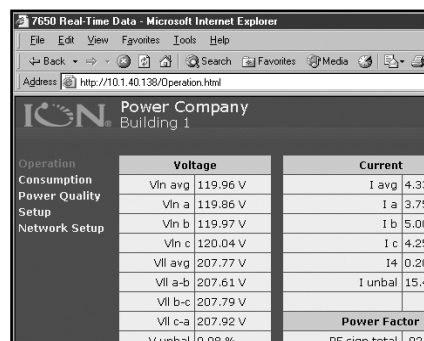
7650 Real-Time Data - Microsoft Internet Explorer

File Edit View Favorites Tools Help

Back Search Favorites Media

Address http://10.1.40.138/Operation.html

ION Power Company
Building 1

Operation
Consumption
Power Quality
Setup
Network Setup

| Voltage | |
|---|---|
| Vln avg | 119.96 V |
| Vln a | 119.86 V |
| Vln b | 119.97 V |
| Vln c | 120.04 V |
| Vll avg | 207.77 V |
| Vll a-b | 207.61 V |
| Vll b-c | 207.79 V |
| Vll c-a | 207.92 V |
| V unbal | 0.09 % |

| Current | |
|---|---|
| I avg | 4.3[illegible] |
| I a | 3.7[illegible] |
| I b | 5.0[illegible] |
| I c | 4.2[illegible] |
| I4 | 0.2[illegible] |
| I unbal | 15.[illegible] |

| Power Factor | |
|---|---|
| PF sign total | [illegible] |